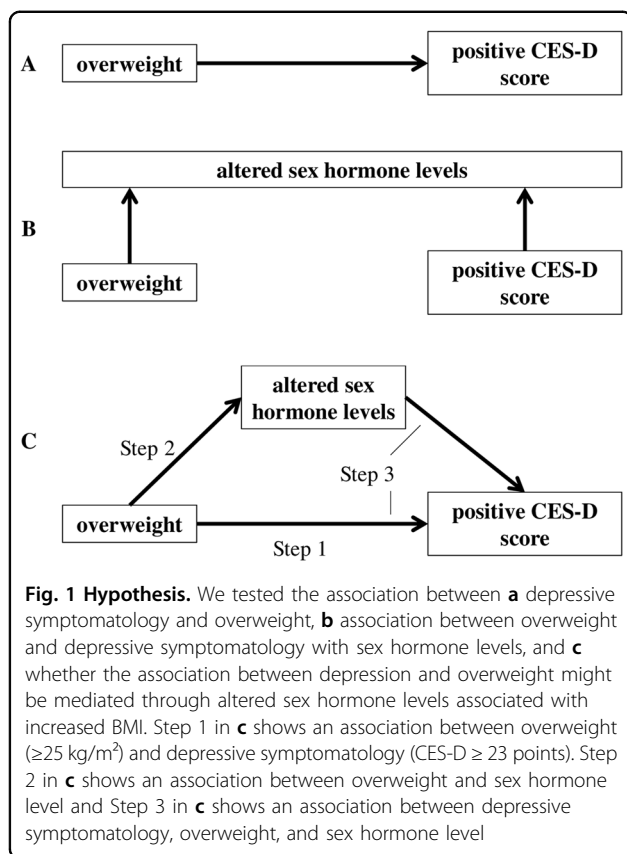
A overweight

positive CES-D score

altered sex hormone levels

B

overweight

positive CES-D score

altered sex hormone levels

C

Step 2

Step 3

overweight

positive CES-D score

Step 1

**Fig. 1 Hypothesis.** We tested the association between **a** depressive symptomatology and overweight, **b** association between overweight and depressive symptomatology with sex hormone levels, and **c** whether the association between depression and overweight might be mediated through altered sex hormone levels associated with increased BMI. Step 1 in **c** shows an association between overweight (≥25 kg/m$^2$) and depressive symptomatology (CES-D ≥ 23 points). Step 2 in **c** shows an association between overweight and sex hormone level and Step 3 in **c** shows an association between depressive symptomatology, overweight, and sex hormone level